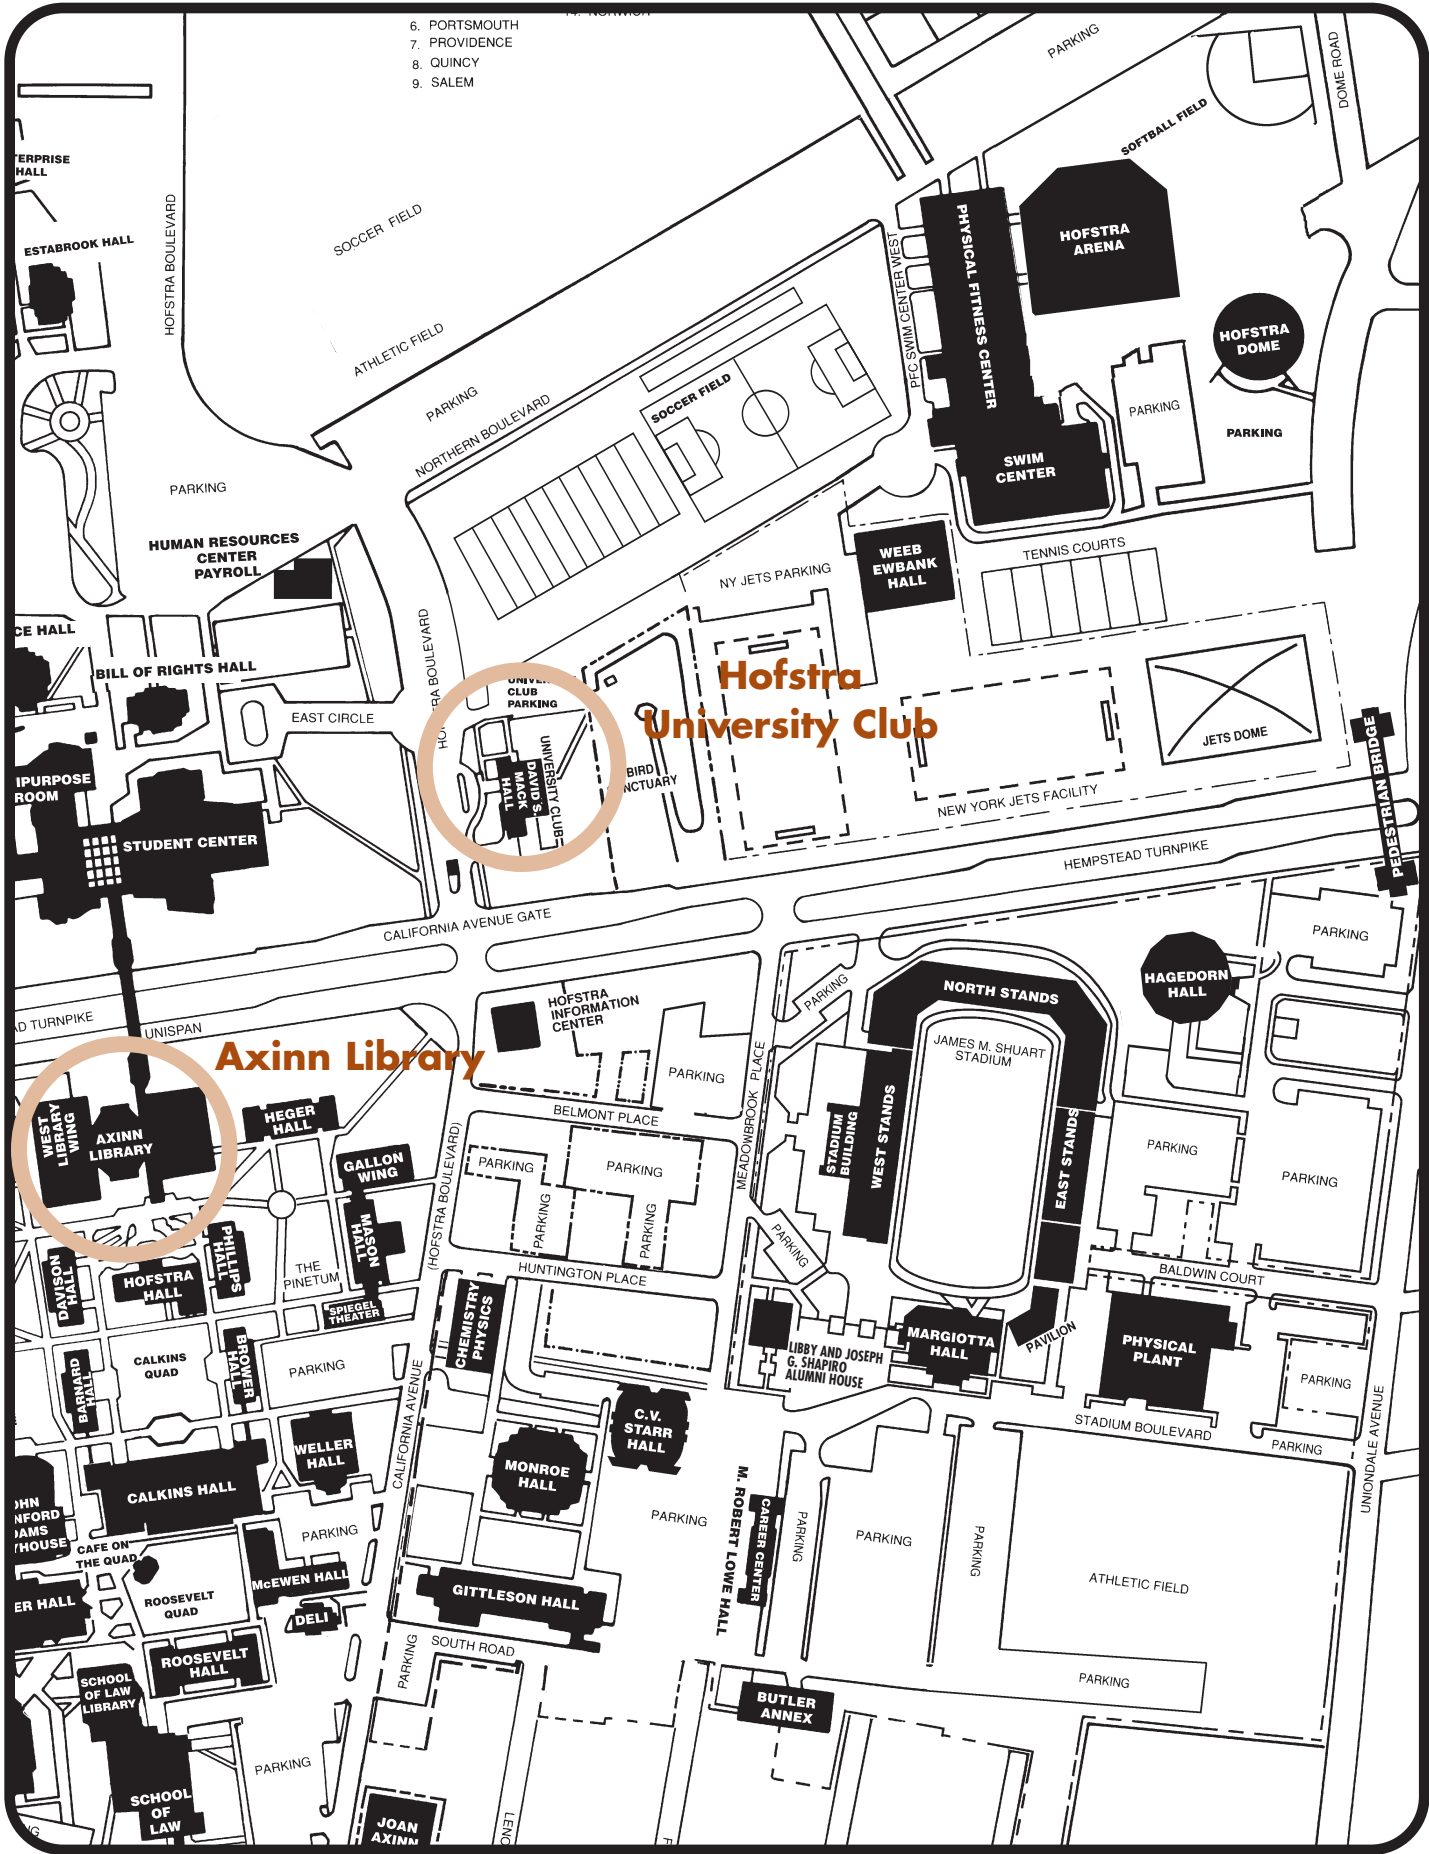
6. PORTSMOUTH
7. PROVIDENCE
8. QUINCY
9. SALEM

PARKING
DOME ROAD
SOFTBALL FIELD
ENTERPRISE HALL
ESTABROOK HALL
HOFSTRA BOULEVARD
SOCCER FIELD
ATHLETIC FIELD
PARKING
NORTHERN BOULEVARD
SOCCER FIELD
PFC SWIM CENTER WEST
PHYSICAL FITNESS CENTER
HOFSTRA ARENA
HOFSTRA DOME
PARKING
PARKING
SWIM CENTER
PARKING
HUMAN RESOURCES CENTER PAYROLL
WEEB EWBANK HALL
TENNIS COURTS
NY JETS PARKING
CE HALL
BILL OF RIGHTS HALL
HOFSTRA BOULEVARD
UNIVERSITY CLUB PARKING
Hofstra University Club
EAST CIRCLE
DAVID S. MACK HALL
UNIVERSITY CLUB
BIRD SANCTUARY
JETS DOME
PEDESTRIAN BRIDGE
MULTIPURPOSE ROOM
STUDENT CENTER
NEW YORK JETS FACILITY
HEMPSTEAD TURNPIKE
CALIFORNIA AVENUE GATE
PARKING
HAGEDORN HALL
NORTH STANDS
PARKING
HOFSTRA INFORMATION CENTER
D TURNPIKE
UNISPAN
Axinn Library
JAMES M. SHUART STADIUM
PARKING
MEADOWBROOK PLACE
WEST LIBRARY WING
AXINN LIBRARY
HEGER HALL
BELMONT PLACE
STADIUM BUILDING
WEST STANDS
EAST STANDS
PARKING
PARKING
GALLON WING
(HOFSTRA BOULEVARD)
PARKING
PARKING
PARKING
PARKING
PARKING
DAVISON HALL
PHILLIPS HALL
MASON HALL
THE PINETUM
HOFSTRA HALL
SPIEGEL THEATER
HUNTINGTON PLACE
BALDWIN COURT
CHEMISTRY PHYSICS
LIBBY AND JOSEPH G. SHAPIRO ALUMNI HOUSE
MARGIOTTA HALL
PAVILION
PHYSICAL PLANT
BARNARD HALL
CALKINS QUAD
BROWER HALL
PARKING
PARKING
CALIFORNIA AVENUE
C.V. STARR HALL
STADIUM BOULEVARD
PARKING
UNIONDALE AVENUE
WELLER HALL
MONROE HALL
CALKINS HALL
PARKING
M. ROBERT LOWE HALL
CAREER CENTER
PARKING
PARKING
PARKING
JOHN CRANFORD ADAMS PLAYHOUSE
PARKING
CAFE ON THE QUAD
ATHLETIC FIELD
McEWEN HALL
ROOSEVELT QUAD
ER HALL
DELI
GITTLESON HALL
ROOSEVELT HALL
SOUTH ROAD
PARKING
PARKING
SCHOOL OF LAW LIBRARY
BUTLER ANNEX
PARKING
SCHOOL OF LAW
JOAN AXINN
LENO